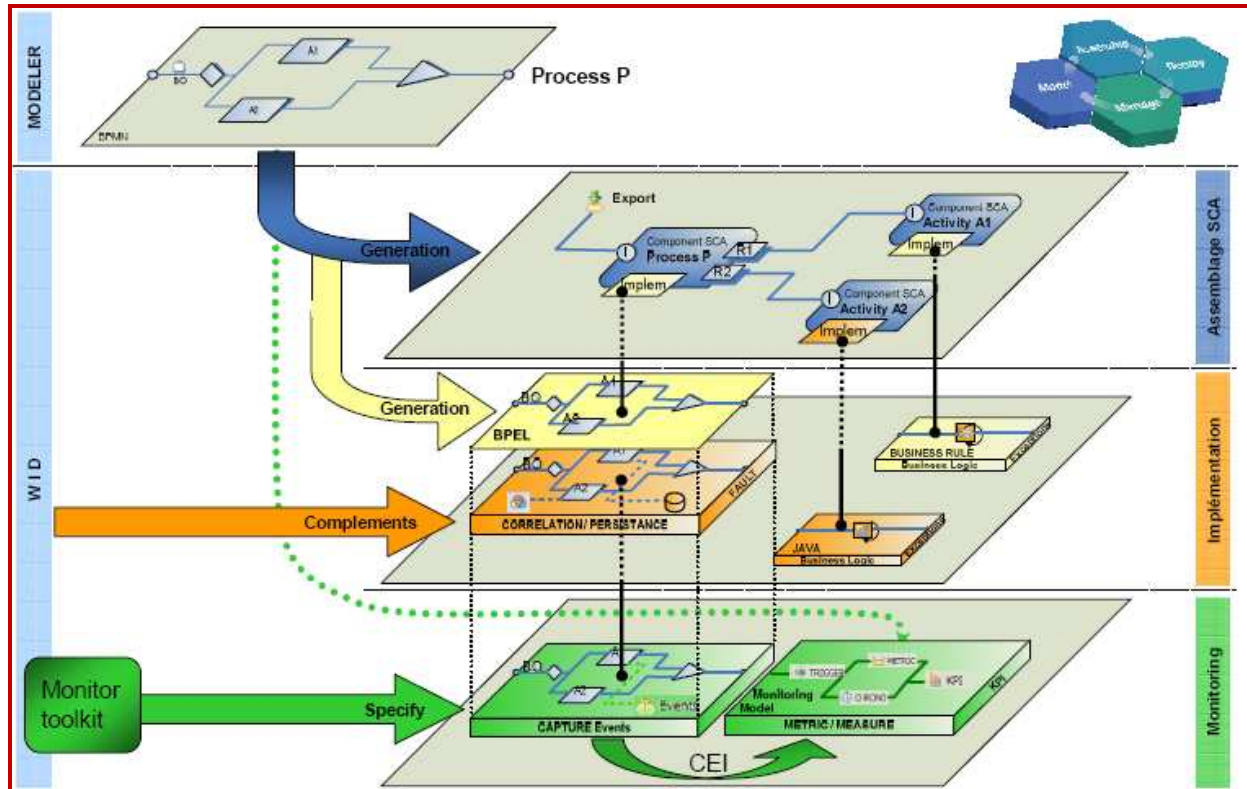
MODELER

BO
A1
A2
BPMN
Process P

Model
Assemble
Deploy
Manage

WID

Export
Component SCA
Process P
R1
R2
Implem
Component SCA
Activity A1
Implem
Component SCA
Activity A2
Implem
Generation

Assemblage SCA

Generation
BO
A1
A2
BPEL
BO
A1
A2
FAULT
CORRELATION/ PERSISTANCE
Complements
BUSINESS RULE
Business Logic
Exceptions
JAVA
Business Logic
Exceptions

Implémentation

Monitor toolkit
Specify
BO
A1
A2
Events
CAPTURE Events
TRIGGER
METRIC
CHRONO
KPI
Monitoring Model
KPI
METRIC / MEASURE
CEI

Monitoring